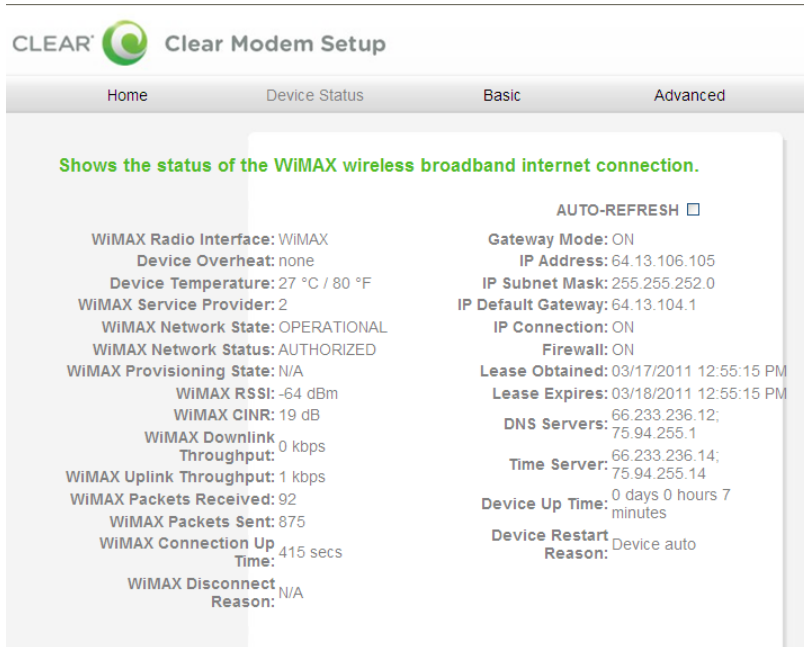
CLEAR Clear Modem Setup

Home Device Status Basic Advanced

Shows the status of the WiMAX wireless broadband internet connection.

AUTO-REFRESH

WiMAX Radio Interface: WiMAX
Device Overheat: none
Device Temperature: 27 °C / 80 °F
WiMAX Service Provider: 2
WiMAX Network State: OPERATIONAL
WiMAX Network Status: AUTHORIZED
WiMAX Provisioning State: N/A
WiMAX RSSI: -64 dBm
WiMAX CINR: 19 dB
WiMAX Downlink Throughput: 0 kbps
WiMAX Uplink Throughput: 1 kbps
WiMAX Packets Received: 92
WiMAX Packets Sent: 875
WiMAX Connection Up Time: 415 secs
WiMAX Disconnect Reason: N/A

Gateway Mode: ON
IP Address: 64.13.106.105
IP Subnet Mask: 255.255.252.0
IP Default Gateway: 64.13.104.1
IP Connection: ON
Firewall: ON
Lease Obtained: 03/17/2011 12:55:15 PM
Lease Expires: 03/18/2011 12:55:15 PM
DNS Servers: 66.233.236.12; 75.94.255.1
Time Server: 66.233.236.14; 75.94.255.14
Device Up Time: 0 days 0 hours 7 minutes
Device Restart Reason: Device auto